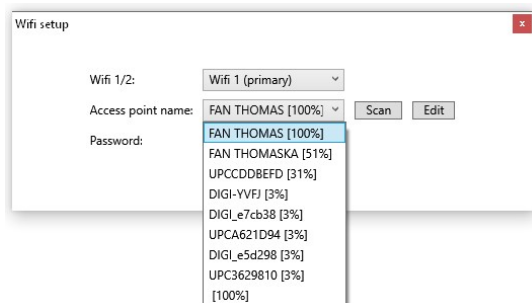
Wifi setup

×

Wifi 1/2: Wifi 1 (primary)

Access point name: FAN THOMAS [100%] Scan Edit

Password:

FAN THOMAS [100%]
FAN THOMASKA [51%]
UPCCDDBEFD [31%]
DIGI-YVFJ [3%]
DIGI_e7cb38 [3%]
UPCA621D94 [3%]
DIGI_e5d298 [3%]
UPC3629810 [3%]
[100%]